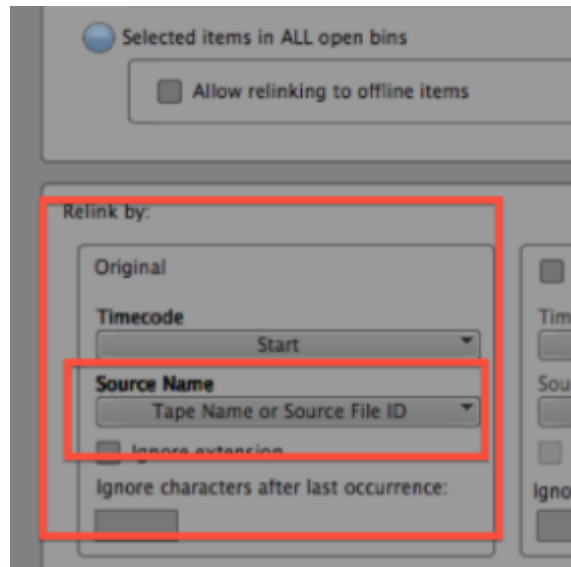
Selected items in ALL open bins

Allow relinking to offline items

Relink by:

Original

Timecode

Start

Source Name

Tape Name or Source File ID

Ignore extension

Ignore characters after last occurrence:

Tim

Sou

Igno